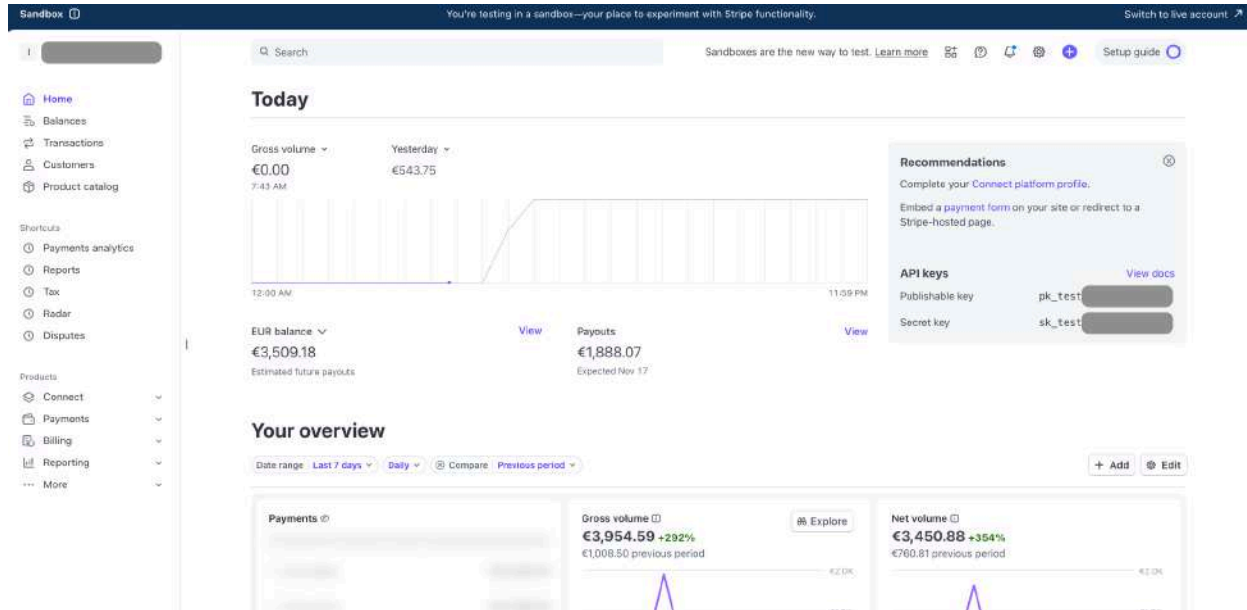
Sandbox

You're testing in a sandbox—your place to experiment with Stripe functionality.

Switch to live account

Search

Sandboxes are the new way to test. Learn more

Setup guide

Home
Balances
Transactions
Customers
Product catalog

Shortcuts
Payments analytics
Reports
Tax
Radar
Disputes

Products
Connect
Payments
Billing
Reporting
More

Today

Gross volume
€0.00
7:43 AM

Yesterday
€543.75

12:00 AM
11:59 PM

EUR balance
View
€3,509.18
Estimated future payouts

Payouts
View
€1,888.07
Expected Nov 17

Recommendations

Complete your Connect platform profile.

Embed a payment form on your site or redirect to a Stripe-hosted page.

API keys
View docs
Publishable key pk_test
Secret key sk_test

Your overview

Date range Last 7 days
Daily
Compare Previous period

+ Add
Edit

Payments

Gross volume
Explore
€3,954.59 +292%
€1,008.50 previous period
€2.0K

Net volume
€3,450.88 +354%
€760.81 previous period
€2.0K